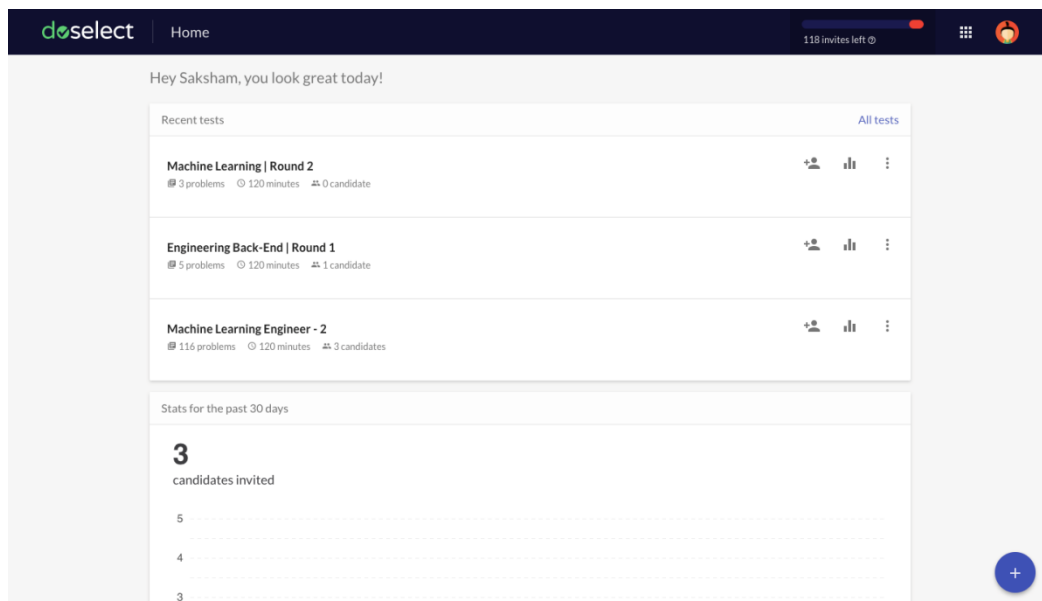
doselect Home

118 invites left

Hey Saksham, you look great today!

Recent tests

All tests

Machine Learning | Round 2
3 problems 120 minutes 0 candidate

Engineering Back-End | Round 1
5 problems 120 minutes 1 candidate

Machine Learning Engineer - 2
116 problems 120 minutes 3 candidates

Stats for the past 30 days

3
candidates invited

5
4
3

+